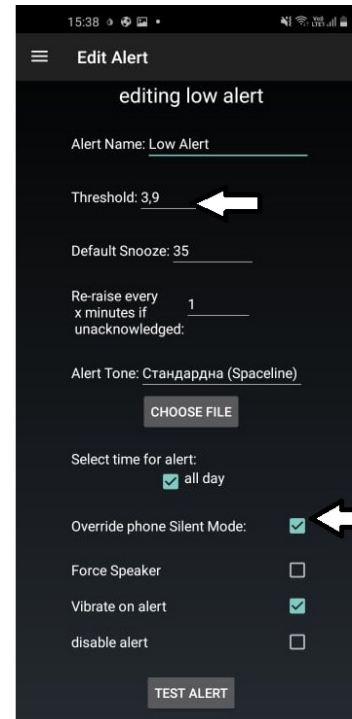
15:38

Edit Alert

editing low alert

Alert Name: Low Alert

Threshold: 3,9

Default Snooze: 35

Re-raise every x minutes if unacknowledged: 1

Alert Tone: Стандардна (Spaceline)

CHOOSE FILE

Select time for alert:
all day

Override phone Silent Mode:

Force Speaker

Vibrate on alert

disable alert

TEST ALERT